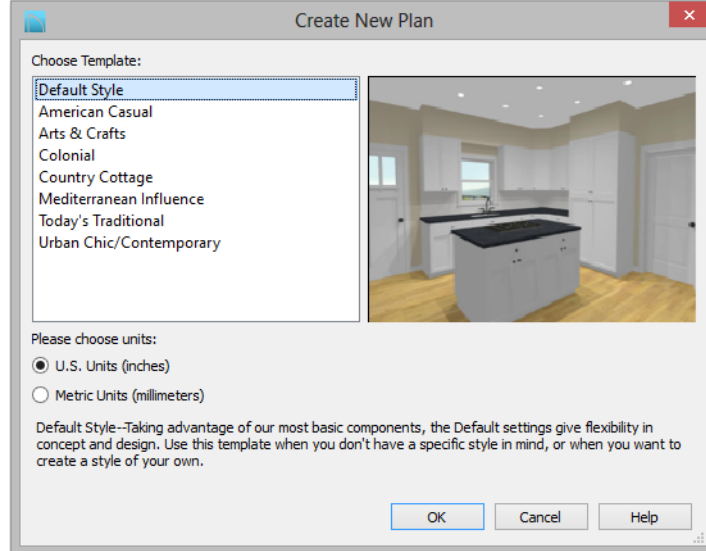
Create New Plan

Choose Template:

Default Style
American Casual
Arts & Crafts
Colonial
Country Cottage
Mediterranean Influence
Today's Traditional
Urban Chic/Contemporary

Please choose units:

U.S. Units (inches)

Metric Units (millimeters)

Default Style--Taking advantage of our most basic components, the Default settings give flexibility in concept and design. Use this template when you don't have a specific style in mind, or when you want to create a style of your own.

OK

Cancel

Help